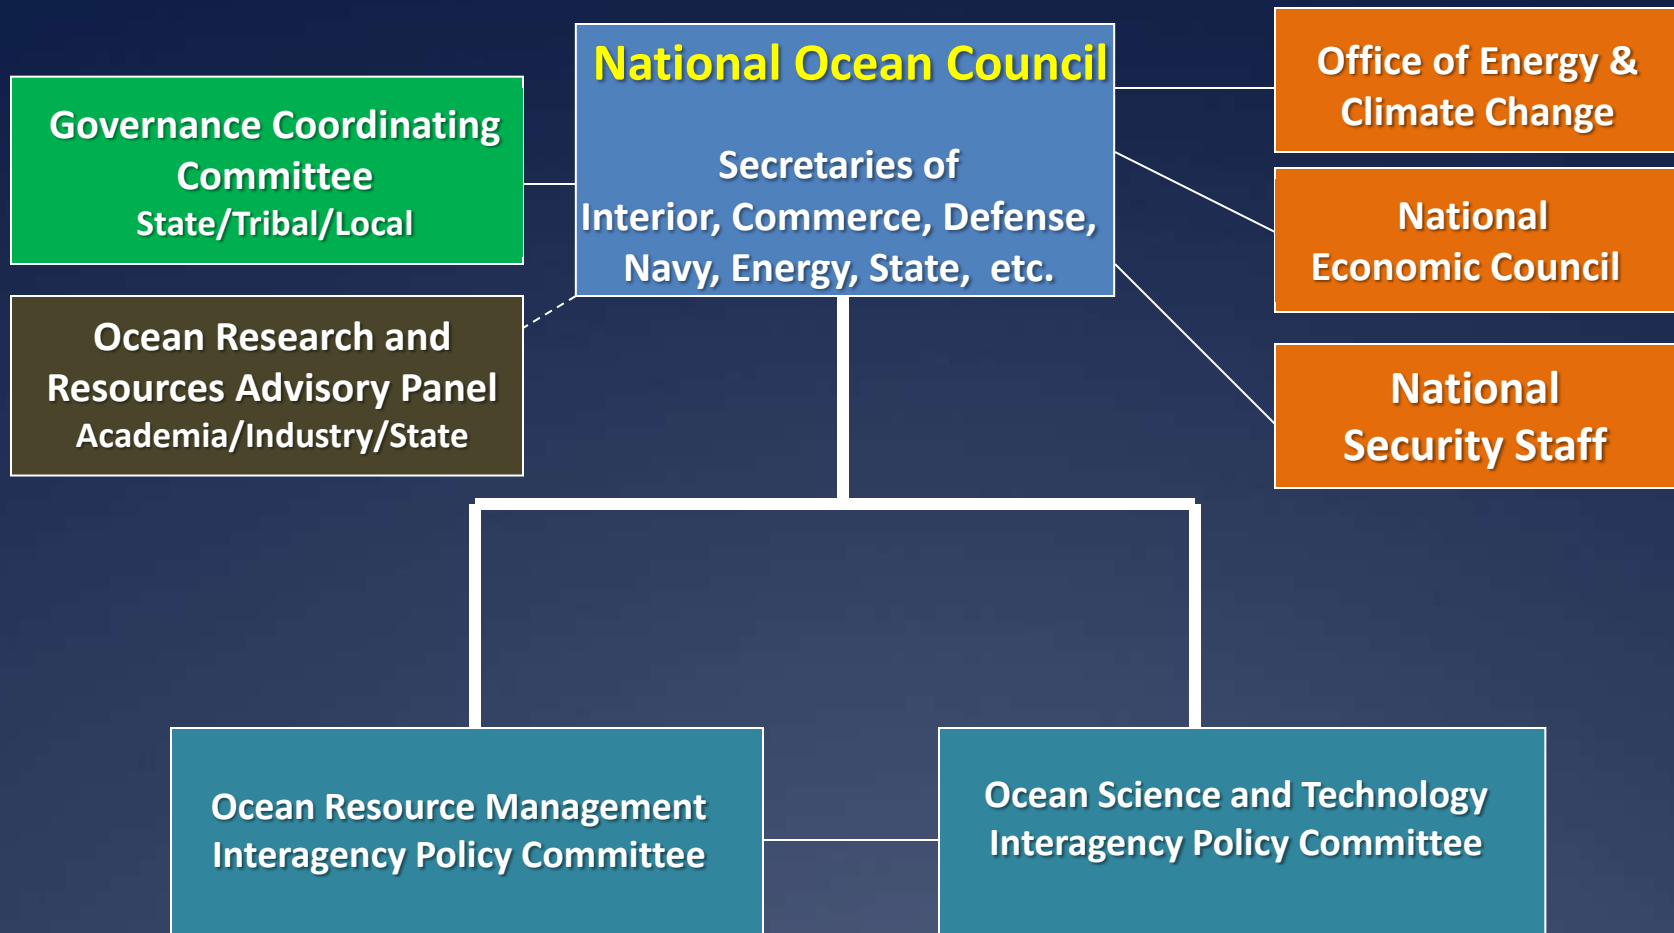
National Ocean Council

Secretaries of
Interior, Commerce, Defense,
Navy, Energy, State, etc.

Governance Coordinating Committee
State/Tribal/Local

Ocean Research and Resources Advisory Panel
Academia/Industry/State

Office of Energy & Climate Change

National Economic Council

National Security Staff

Ocean Resource Management Interagency Policy Committee

Ocean Science and Technology Interagency Policy Committee